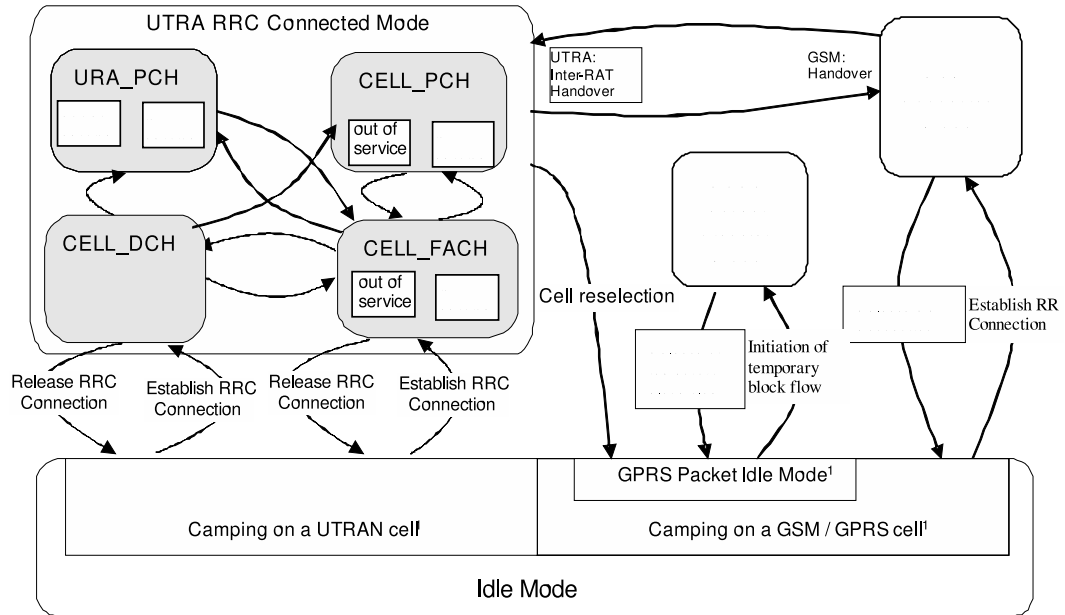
UTRA RRC Connected Mode

URA_PCH

CELL_PCH

out of service

CELL_DCH

CELL_FACH

out of service

UTRA: Inter-RAT Handover

GSM: Handover

Cell reselection

Establish RR Connection

Initiation of temporary block flow

Release RRC Connection

Establish RRC Connection

Release RRC Connection

Establish RRC Connection

GPRS Packet Idle Mode$^1$

Camping on a UTRAN cell$^1$

Camping on a GSM / GPRS cell$^1$

Idle Mode